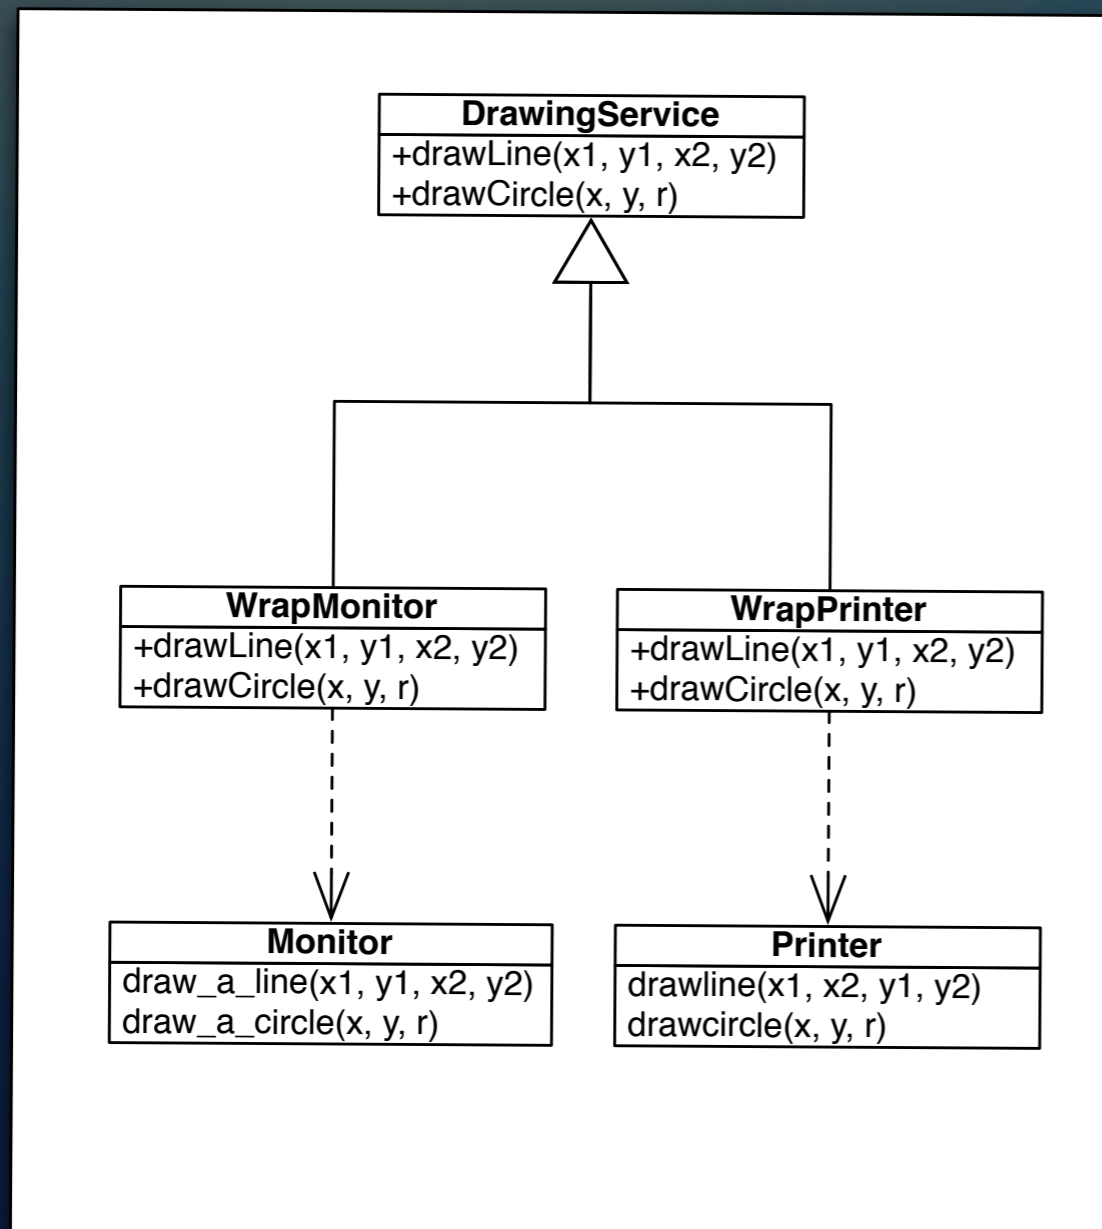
DrawingService
+drawLine(x1, y1, x2, y2)
+drawCircle(x, y, r)

WrapMonitor
+drawLine(x1, y1, x2, y2)
+drawCircle(x, y, r)

WrapPrinter
+drawLine(x1, y1, x2, y2)
+drawCircle(x, y, r)

Monitor
draw_a_line(x1, y1, x2, y2)
draw_a_circle(x, y, r)

Printer
drawline(x1, x2, y1, y2)
drawcircle(x, y, r)